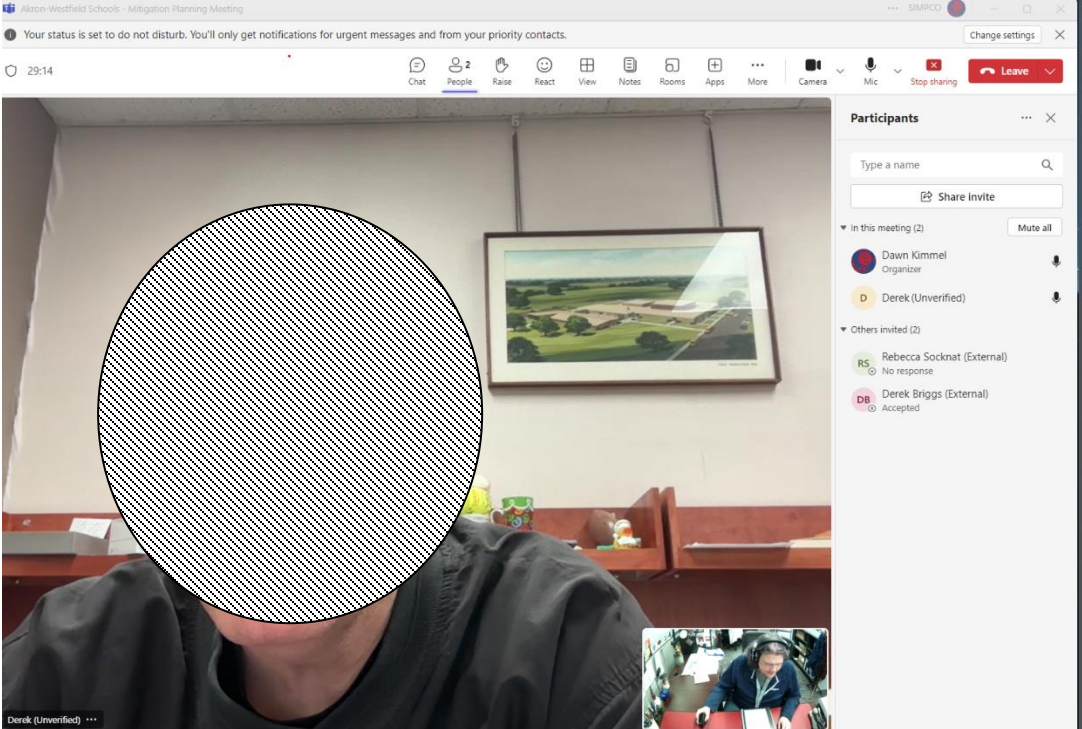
Akron-Westfield Schools - Mitigation Planning Meeting

SIMPCO

Your status is set to do not disturb. You'll only get notifications for urgent messages and from your priority contacts.

Change settings

29:14

Chat

People 2

Raise

React

View

Notes

Rooms

Apps

More

Camera

Mic

Stop sharing

Leave

Participants

Type a name

Share invite

In this meeting (2)

Mute all

Dawn Kimmel
Organizer

D Derek (Unverified)

Others invited (2)

RS Rebecca Socknat (External)
No response

DB Derek Briggs (External)
Accepted

Derek (Unverified)